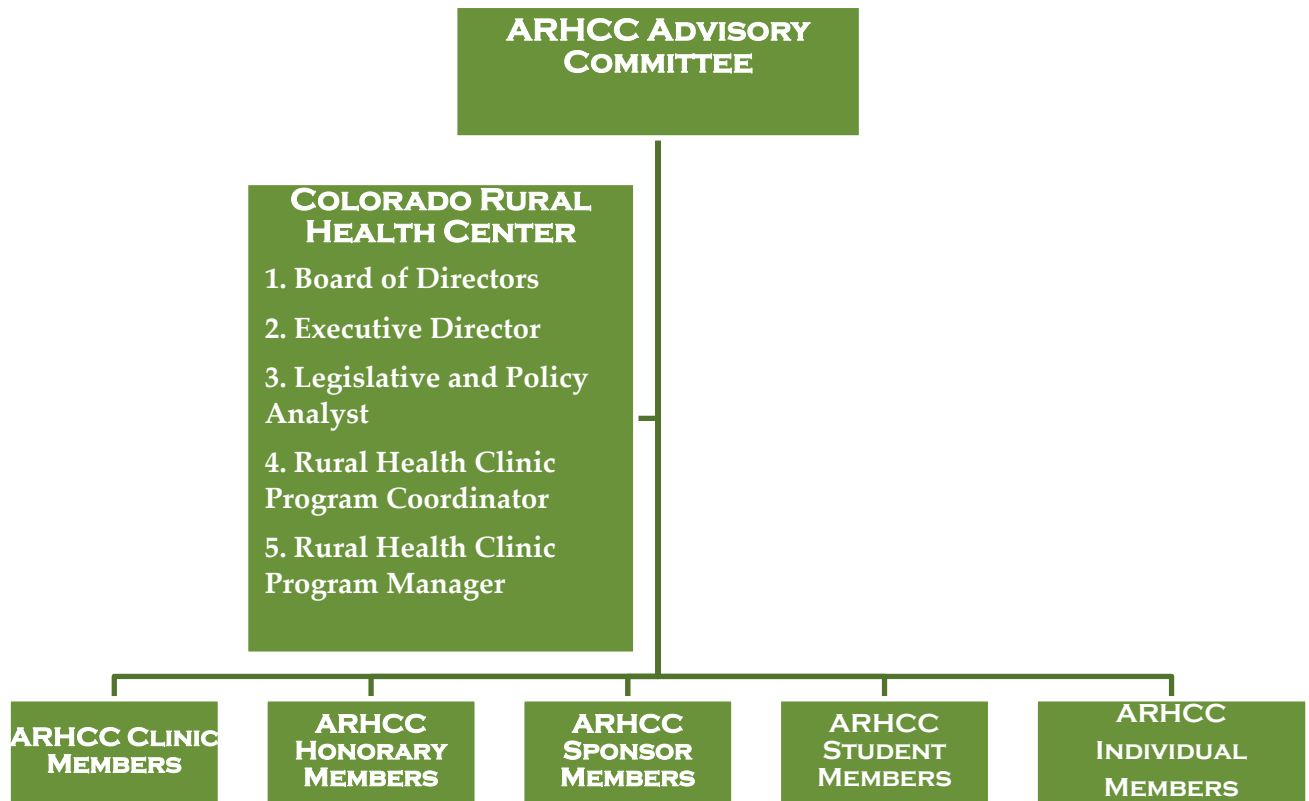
ARHCC Advisory Committee

Colorado Rural Health Center

1. Board of Directors

2. Executive Director

3. Legislative and Policy Analyst

4. Rural Health Clinic Program Coordinator

5. Rural Health Clinic Program Manager

ARHCC Clinic Members

ARHCC Honorary Members

ARHCC Sponsor Members

ARHCC Student Members

ARHCC Individual Members